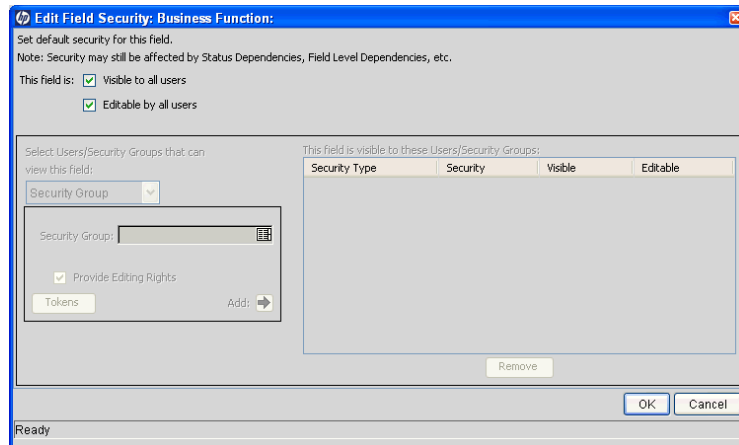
Edit Field Security: Business Function:

Set default security for this field.

Note: Security may still be affected by Status Dependencies, Field Level Dependencies, etc.

This field is: Visible to all users

Editable by all users

Select Users/Security Groups that can view this field:

Security Group

Security Group:

Provide Editing Rights

Tokens

Add:

This field is visible to these Users/Security Groups:

| Security Type | Security | Visible | Editable |
|---|---|---|---|

Remove

OK

Cancel

Ready